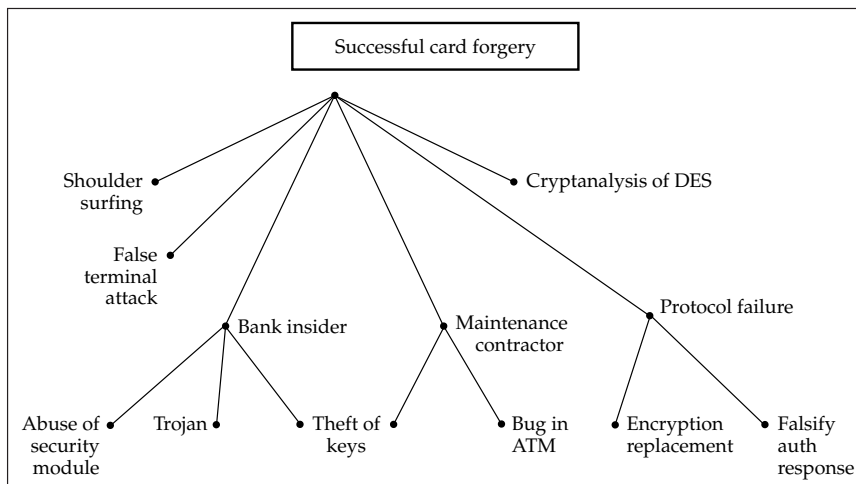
Successful card forgery

Shoulder surfing

False terminal attack

Cryptanalysis of DES

Bank insider

Maintenance contractor

Protocol failure

Abuse of security module

Trojan

Theft of keys

Bug in ATM

Encryption replacement

Falsify auth response